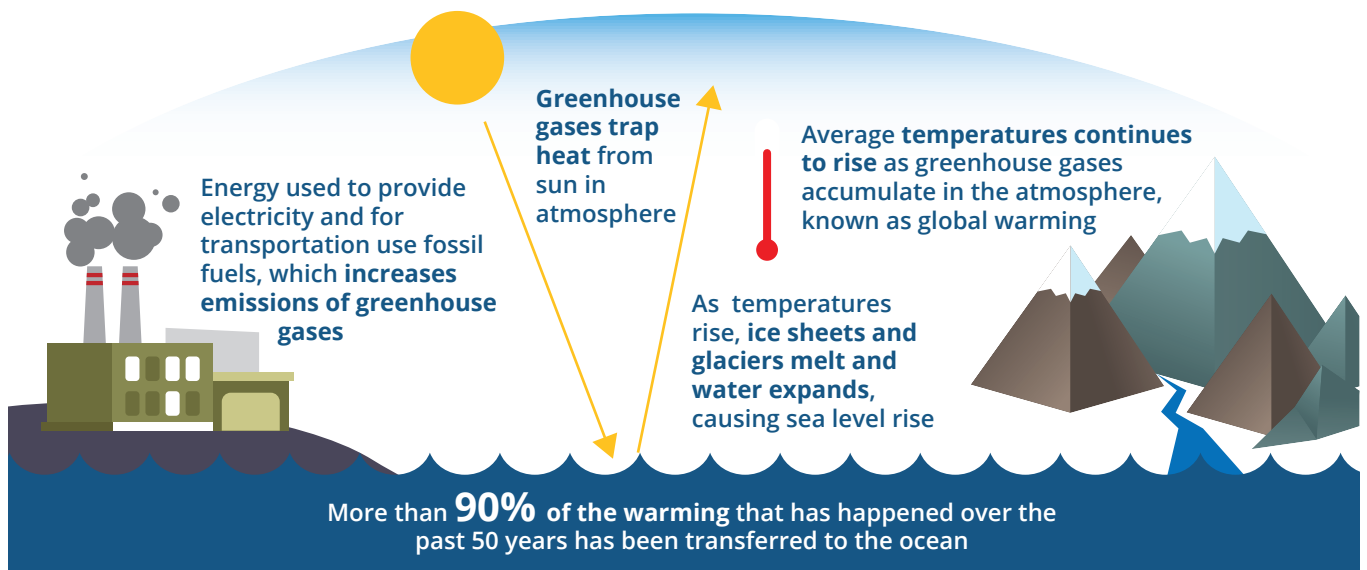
Energy used to provide electricity and for transportation use fossil fuels, which increases emissions of greenhouse gases

Greenhouse gases trap heat from sun in atmosphere

Average temperatures continues to rise as greenhouse gases accumulate in the atmosphere, known as global warming

As temperatures rise, ice sheets and glaciers melt and water expands, causing sea level rise

More than 90% of the warming that has happened over the past 50 years has been transferred to the ocean